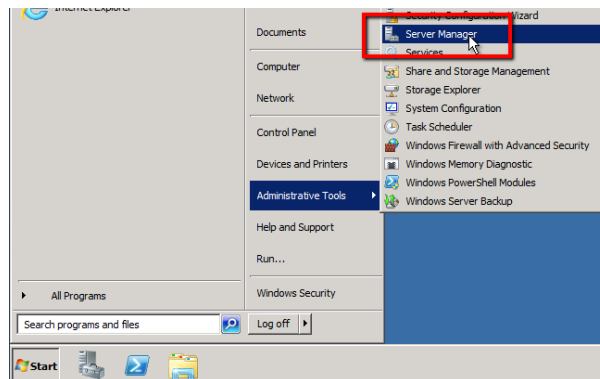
Internet Explorer

Documents

Computer

Network

Control Panel

Devices and Printers

Administrative Tools

Help and Support

Run...

Windows Security

All Programs

Search programs and files

Log off

Security Configuration Wizard

Server Manager

Services

Share and Storage Management

Storage Explorer

System Configuration

Task Scheduler

Windows Firewall with Advanced Security

Windows Memory Diagnostic

Windows PowerShell Modules

Windows Server Backup

Start